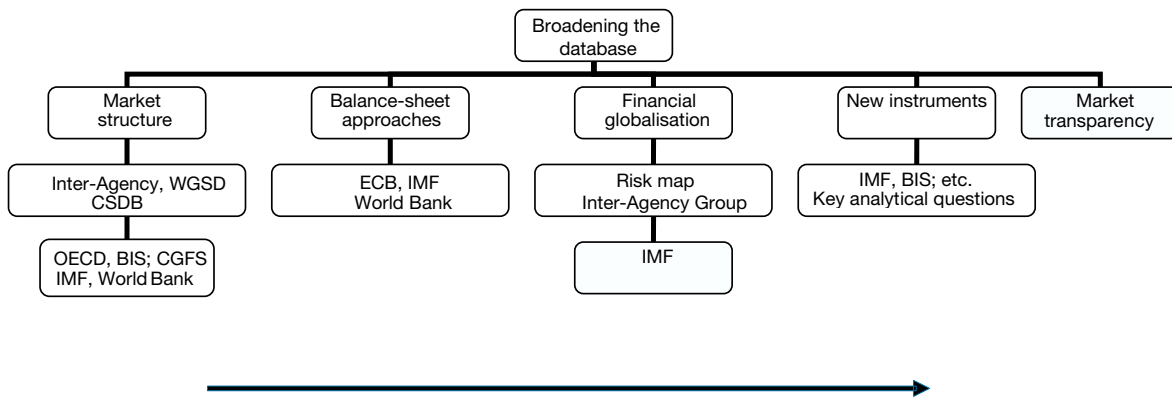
Broadening the database

Market structure

Inter-Agency, WGSD CSDB

OECD, BIS; CGFS IMF, World Bank

Balance-sheet approaches

ECB, IMF World Bank

Financial globalisation

Risk map Inter-Agency Group

IMF

New instruments

IMF, BIS; etc. Key analytical questions

Market transparency